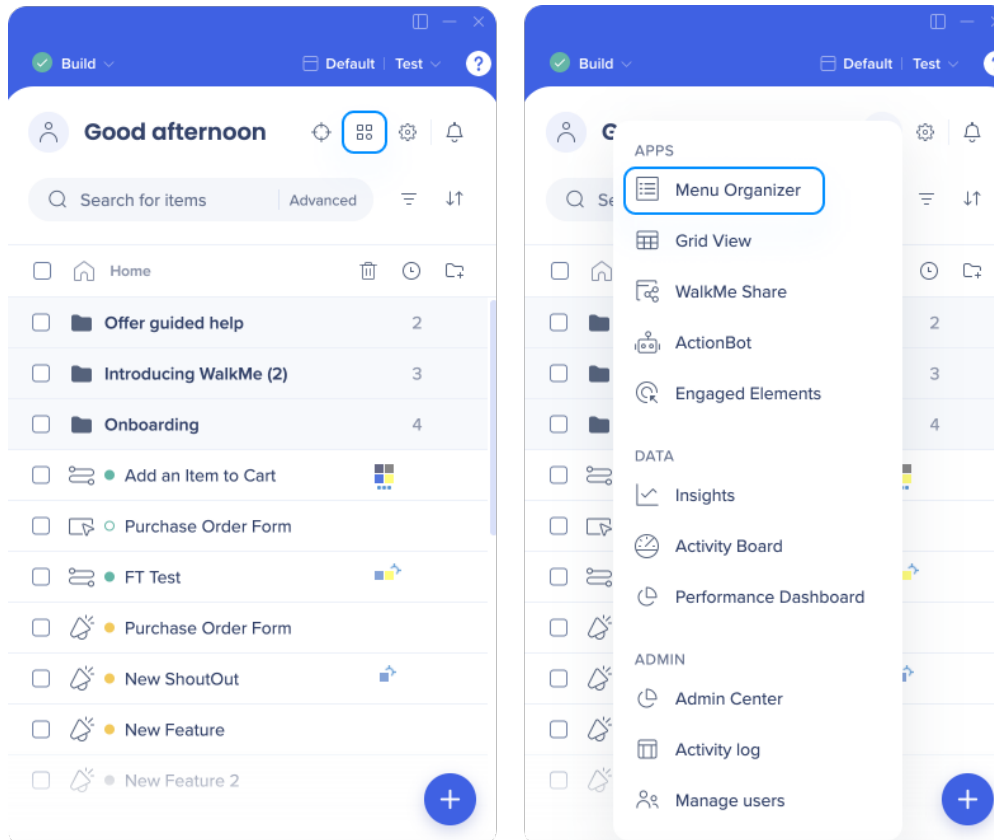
Build

Default | Test

?

Good afternoon

Search for items | Advanced

Home

Offer guided help 2

Introducing WalkMe (2) 3

Onboarding 4

Add an Item to Cart

Purchase Order Form

FT Test

Purchase Order Form

New ShoutOut

New Feature

New Feature 2

+

Build

Default | Test

G

Se

APPS

Menu Organizer

Grid View

WalkMe Share

ActionBot

Engaged Elements

DATA

Insights

Activity Board

Performance Dashboard

ADMIN

Admin Center

Activity log

Manage users

2

3

4

+